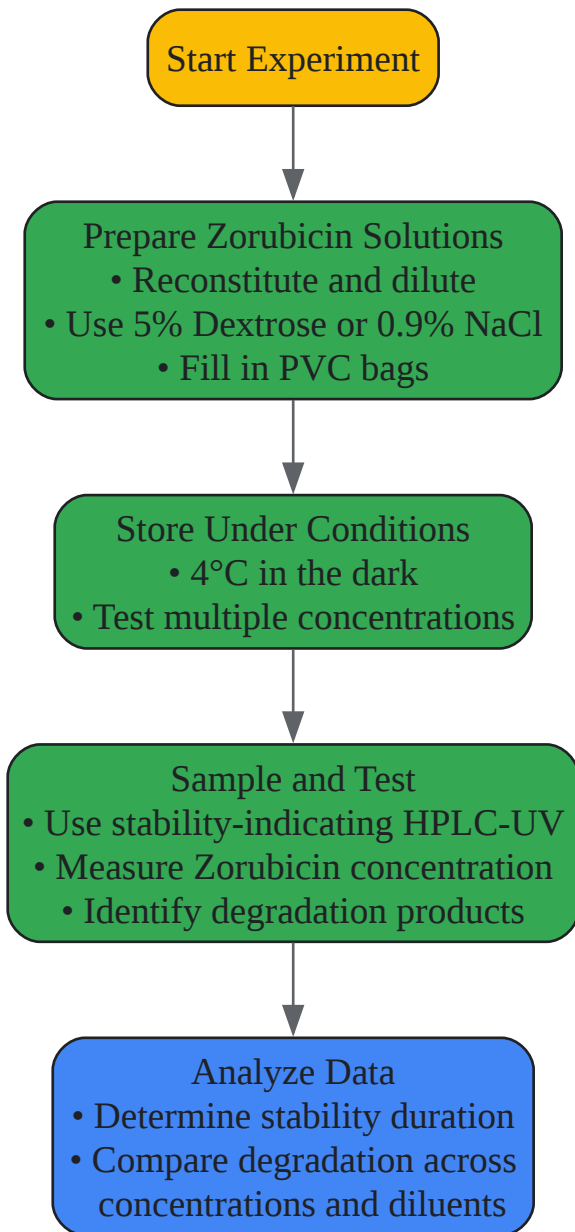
Start Experiment

Prepare Zorubicin Solutions
• Reconstitute and dilute
• Use 5% Dextrose or 0.9% NaCl
• Fill in PVC bags

Store Under Conditions
• 4°C in the dark
• Test multiple concentrations

Sample and Test
• Use stability-indicating HPLC-UV
• Measure Zorubicin concentration
• Identify degradation products

Analyze Data
• Determine stability duration
• Compare degradation across concentrations and diluents